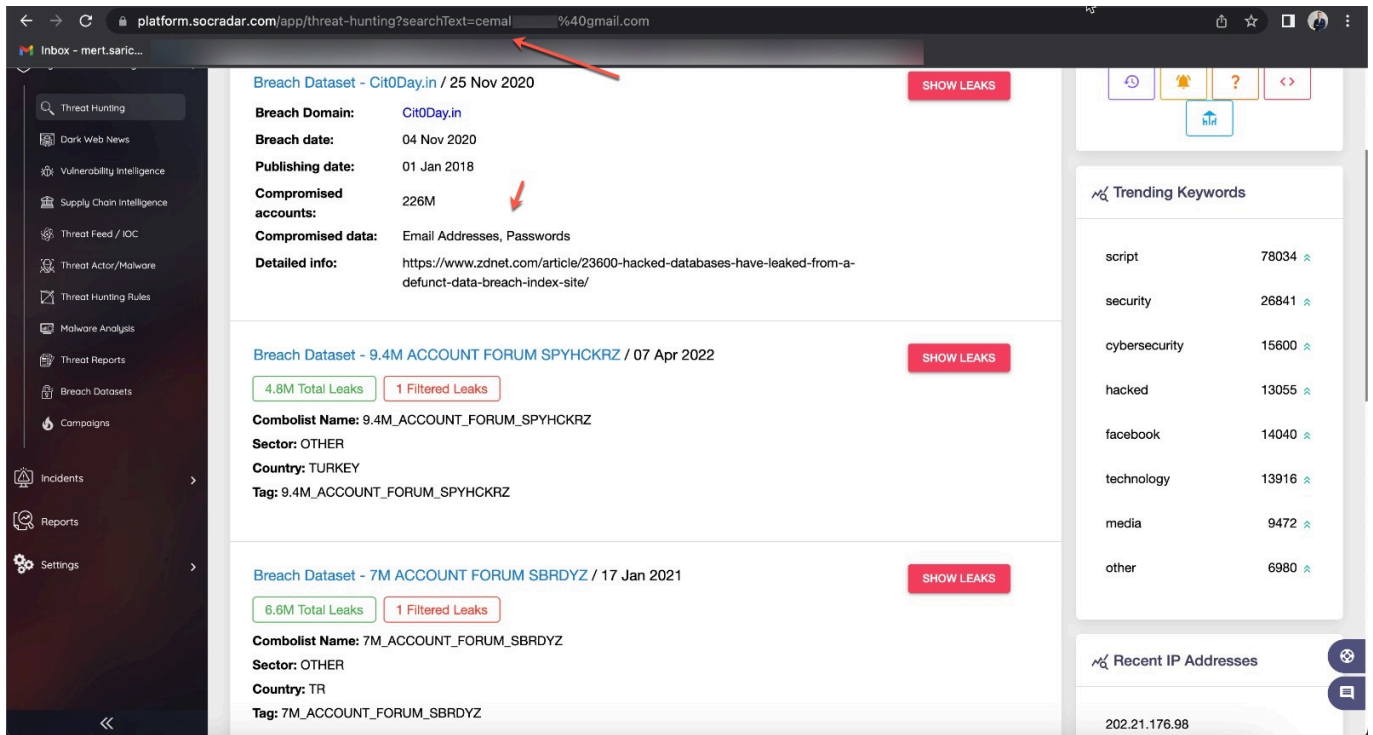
platform.socradar.com/app/threat-hunting?searchText=cemal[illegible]%40gmail.com

Inbox - mert.saric...

Threat Hunting
Dark Web News
Vulnerability Intelligence
Supply Chain Intelligence
Threat Feed / IOC
Threat Actor/Malware
Threat Hunting Rules
Malware Analysis
Threat Reports
Breach Datasets
Campaigns

Incidents
Reports
Settings

«

Breach Dataset - Cit0Day.in / 25 Nov 2020

SHOW LEAKS

| | |
|---|---|
| Breach Domain: | Cit0Day.in |
| Breach date: | 04 Nov 2020 |
| Publishing date: | 01 Jan 2018 |
| Compromised accounts: | 226M |
| Compromised data: | Email Addresses, Passwords |
| Detailed info: | https://www.zdnet.com/article/23600-hacked-databases-have-leaked-from-a-defunct-data-breach-index-site/ |

Breach Dataset - 9.4M ACCOUNT FORUM SPYHCKRZ / 07 Apr 2022

SHOW LEAKS

4.8M Total Leaks
1 Filtered Leaks

Combolist Name: 9.4M_ACCOUNT_FORUM_SPYHCKRZ
Sector: OTHER
Country: TURKEY
Tag: 9.4M_ACCOUNT_FORUM_SPYHCKRZ

Breach Dataset - 7M ACCOUNT FORUM SBRDYZ / 17 Jan 2021

SHOW LEAKS

6.6M Total Leaks
1 Filtered Leaks

Combolist Name: 7M_ACCOUNT_FORUM_SBRDYZ
Sector: OTHER
Country: TR
Tag: 7M_ACCOUNT_FORUM_SBRDYZ

?

Trending Keywords

| | |
|---|---|
| script | 78034 |
| security | 26841 |
| cybersecurity | 15600 |
| hacked | 13055 |
| facebook | 14040 |
| technology | 13916 |
| media | 9472 |
| other | 6980 |

Recent IP Addresses

202.21.176.98